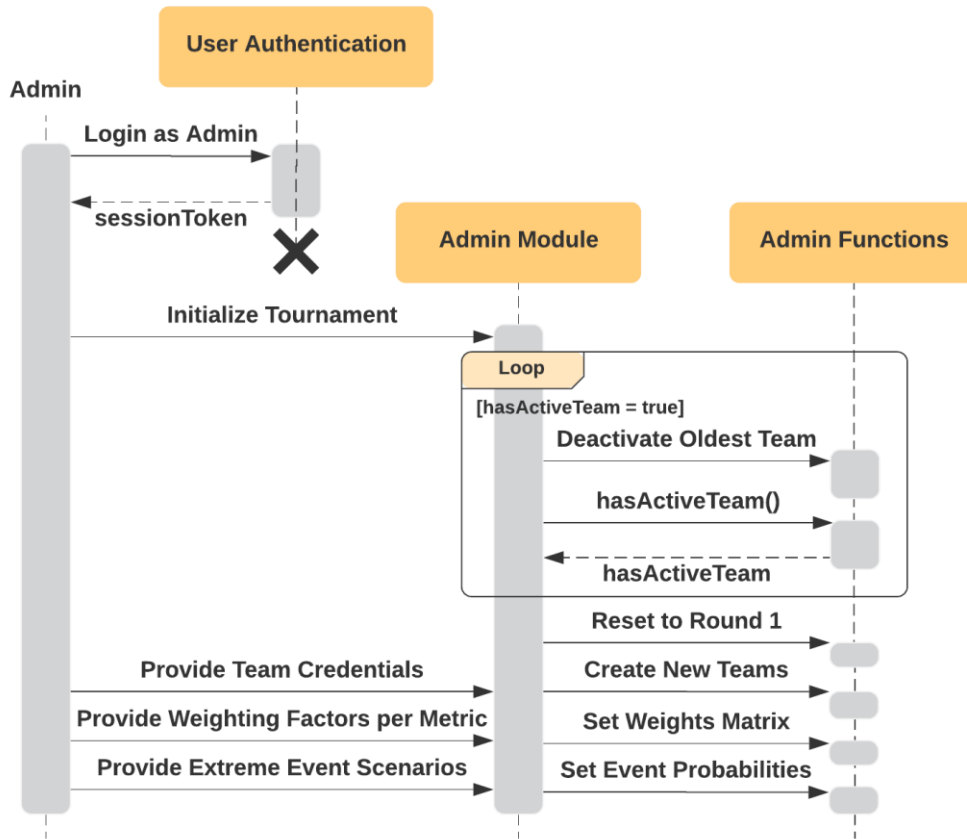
User Authentication

Admin

Login as Admin

sessionToken

Admin Module

Admin Functions

Initialize Tournament

Loop

[hasActiveTeam = true]

Deactivate Oldest Team

hasActiveTeam()

hasActiveTeam

Reset to Round 1

Provide Team Credentials

Create New Teams

Provide Weighting Factors per Metric

Set Weights Matrix

Provide Extreme Event Scenarios

Set Event Probabilities